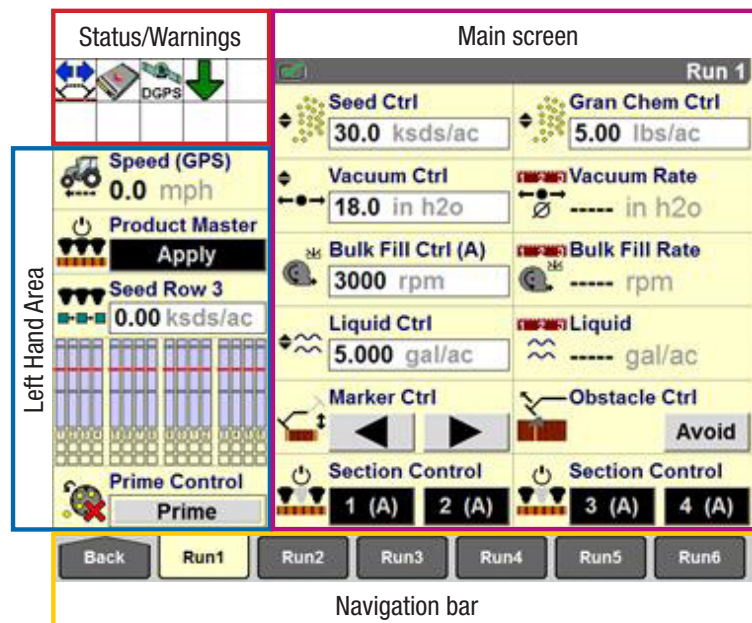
Status/Warnings

DGPS

Main screen

Run 1

Seed Ctrl
30.0 ksds/ac

Gran Chem Ctrl
5.00 lbs/ac

Vacuum Ctrl
18.0 in h2o

Vacuum Rate
----- in h2o

Bulk Fill Ctrl (A)
3000 rpm

Bulk Fill Rate
----- rpm

Liquid Ctrl
5.000 gal/ac

Liquid
----- gal/ac

Marker Ctrl

Obstacle Ctrl
Avoid

Section Control
1 (A) 2 (A)

Section Control
3 (A) 4 (A)

Left Hand Area

Speed (GPS)
0.0 mph

Product Master
Apply

Seed Row 3
0.00 ksds/ac

Prime Control
Prime

Back Run1 Run2 Run3 Run4 Run5 Run6

Navigation bar